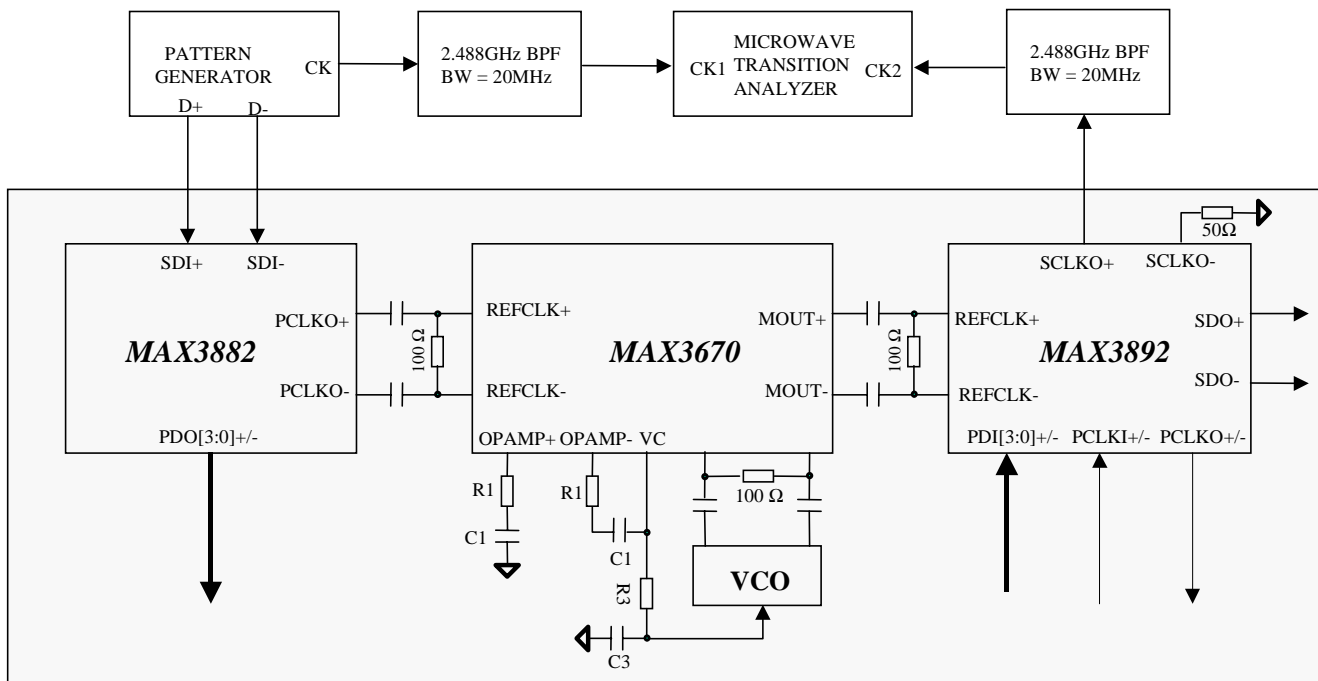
PATTERN GENERATOR
CK
D+
D-
2.488GHz BPF
BW = 20MHz
MICROWAVE TRANSITION ANALYZER
CK1
CK2
2.488GHz BPF
BW = 20MHz
SDI+
SDI-
PCLKO+
PCLKO-
MAX3882
PDO[3:0]+/-
100 Ω
REFCLK+
REFCLK-
MAX3670
MOUT+
MOUT-
OPAMP+ OPAMP- VC
R1
C1
R1
C1
R3
C3
100 Ω
VCO
100 Ω
50Ω
SCLKO+
SCLKO-
REFCLK+
REFCLK-
MAX3892
SDO+
SDO-
PDI[3:0]+/-
PCLKI+/-
PCLKO+/-